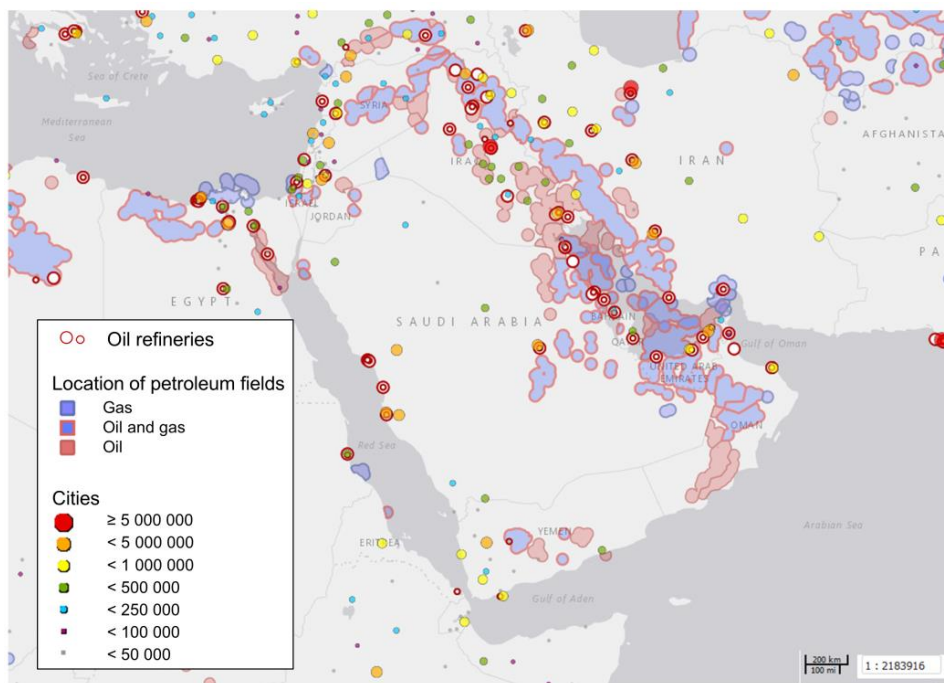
Sea of Crete

Mediterranean Sea

SYRIA

IRAQ

IRAN

AFGHANISTA

ISRAEL

JORDAN

PA

EGYPT

SAUDI ARABIA

BAHRAIN

QATAR

UNITED ARAB EMIRATES

Gulf of Oman

OMAN

Red Sea

YEMEN

ERITREA

Arabian Sea

Gulf of Aden

Oil refineries

Location of petroleum fields

Gas

Oil and gas

Oil

Cities

≥ 5 000 000

< 5 000 000

< 1 000 000

< 500 000

< 250 000

< 100 000

< 50 000

200 km
100 mi

1 : 2183916